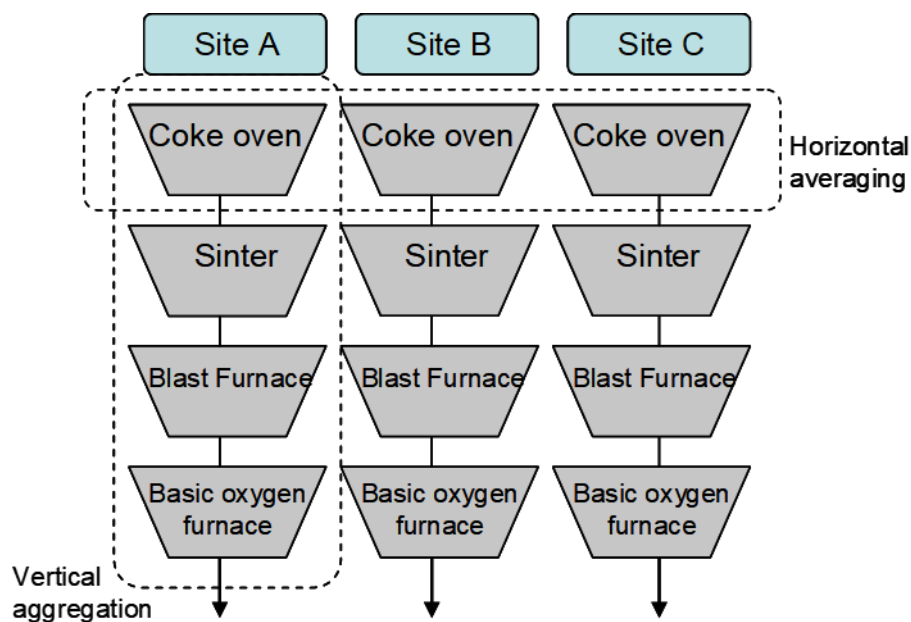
Site A

Site B

Site C

Coke oven

Coke oven

Coke oven

Horizontal averaging

Sinter

Sinter

Sinter

Blast Furnace

Blast Furnace

Blast Furnace

Basic oxygen furnace

Basic oxygen furnace

Basic oxygen furnace

Vertical aggregation